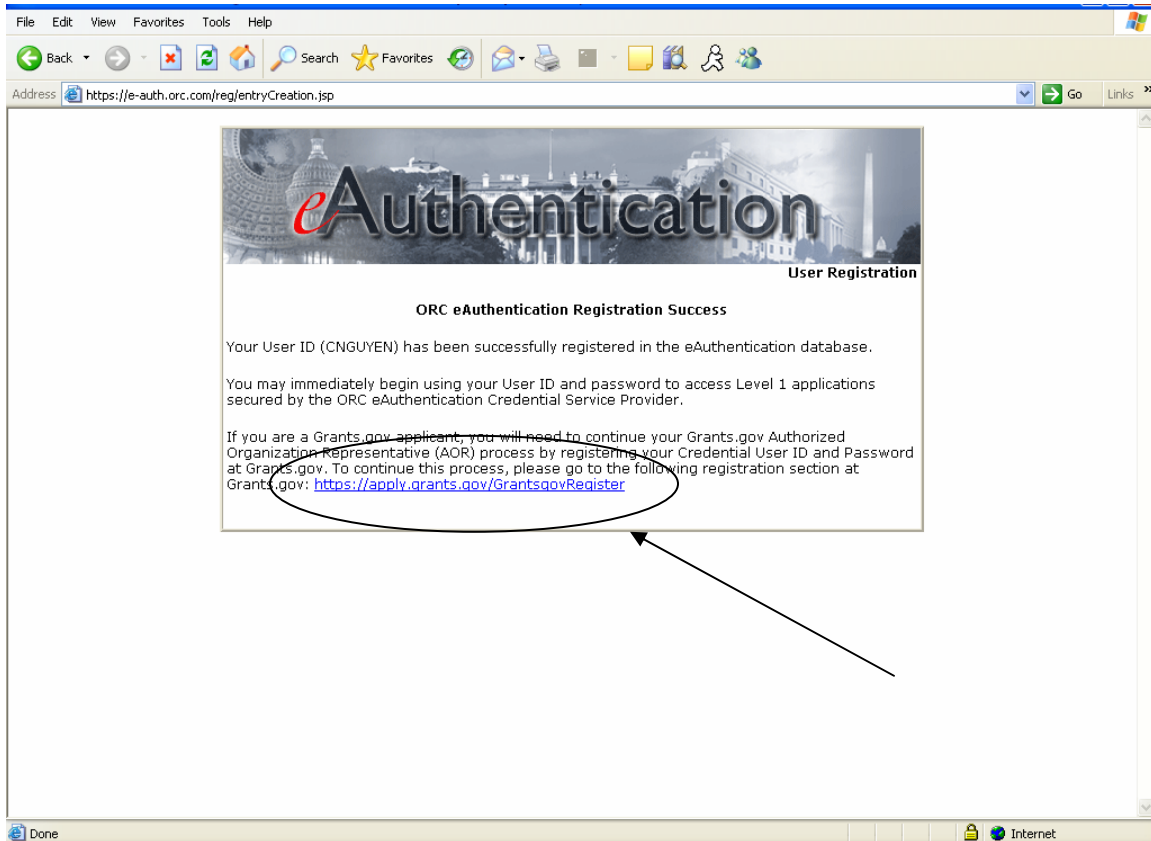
File Edit View Favorites Tools Help

Back Search Favorites

Address https://e-auth.orc.com/reg/entryCreation.jsp Go Links »

eAuthentication

User Registration

ORC eAuthentication Registration Success

Your User ID (CNGUYEN) has been successfully registered in the eAuthentication database.

You may immediately begin using your User ID and password to access Level 1 applications secured by the ORC eAuthentication Credential Service Provider.

If you are a Grants.gov applicant, you will need to continue your Grants.gov Authorized Organization Representative (AOR) process by registering your Credential User ID and Password at Grants.gov. To continue this process, please go to the following registration section at Grants.gov: https://apply.grants.gov/GrantsgovRegister

Done Internet